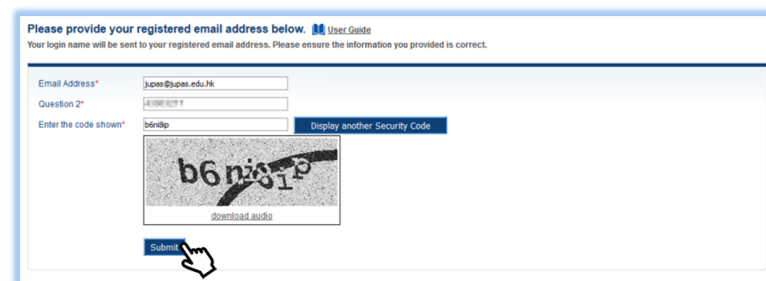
Please provide your registered email address below. User Guide
Your login name will be sent to your registered email address. Please ensure the information you provided is correct.

Email Address* jupas@jupas.edu.hk
Question 2* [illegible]
Enter the code shown* b6ni8p
Display another Security Code

b6ni8p

download audio

Submit